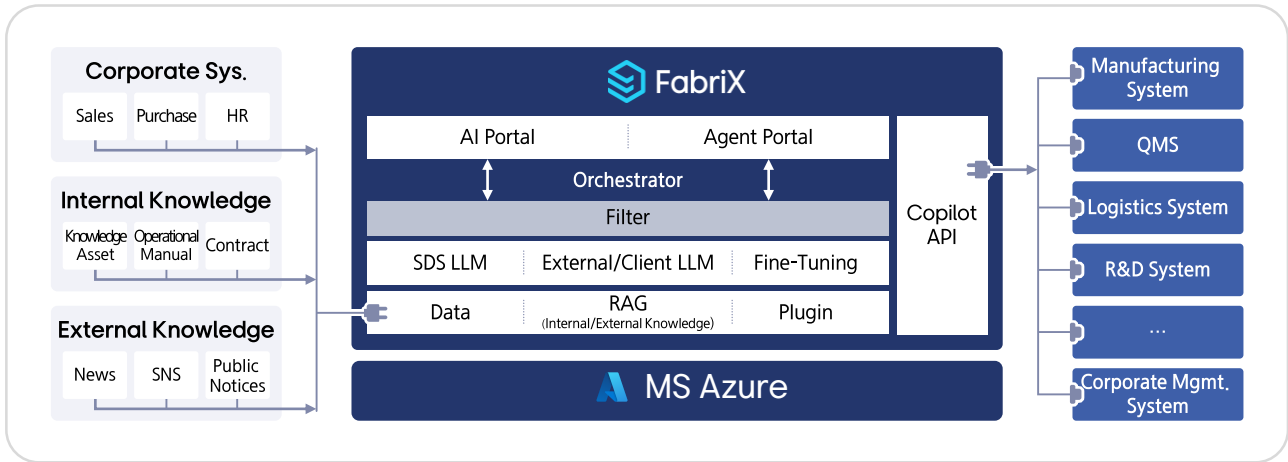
Corporate Sys.

Sales

Purchase

HR

Internal Knowledge

Knowledge Asset

Operational Manual

Contract

External Knowledge

News

SNS

Public Notices

FabriX

AI Portal

Agent Portal

Orchestrator

Filter

SDS LLM

External/Client LLM

Fine-Tuning

Data

RAG
(Internal/External Knowledge)

Plugin

Copilot API

MS Azure

Manufacturing System

QMS

Logistics System

R&D System

...

Corporate Mgmt. System